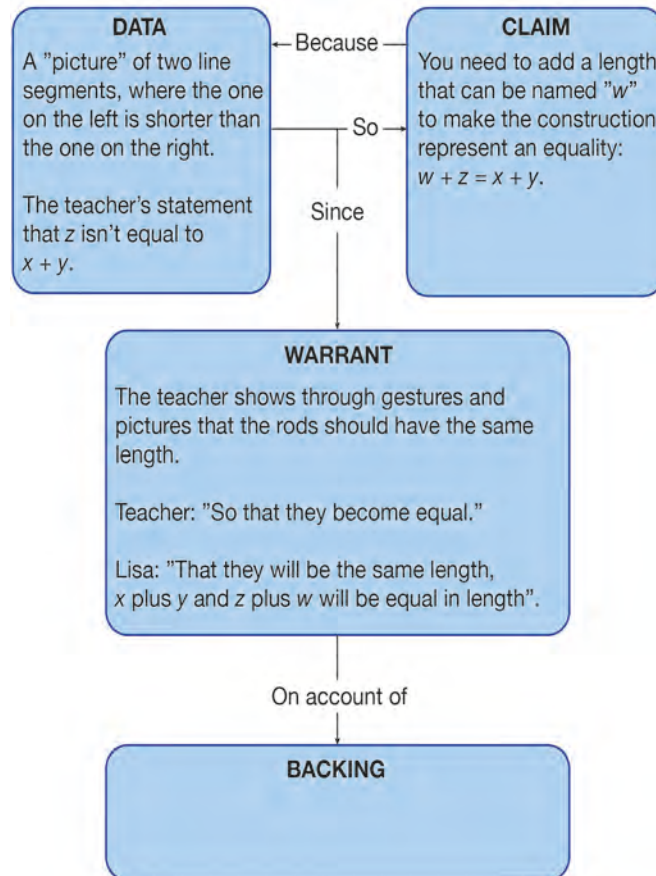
DATA

A "picture" of two line segments, where the one on the left is shorter than the one on the right.

The teacher's statement that $z$ isn't equal to $x + y$.

Because

So

Since

CLAIM

You need to add a length that can be named "$w$" to make the construction represent an equality: $w + z = x + y$.

WARRANT

The teacher shows through gestures and pictures that the rods should have the same length.

Teacher: "So that they become equal."

Lisa: "That they will be the same length, $x$ plus $y$ and $z$ plus $w$ will be equal in length".

On account of

BACKING